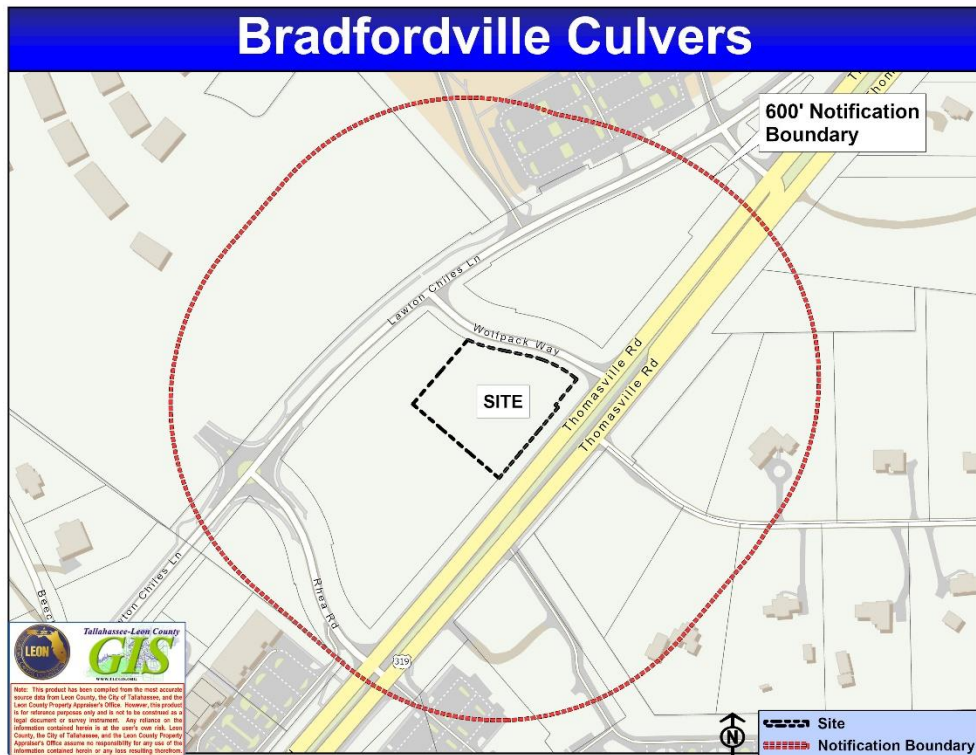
Bradfordville Culvers

600' Notification Boundary

Thomasville Rd

Lawton Chiles Ln

Wolfpack Way

SITE

Thomasville Rd

Thomasville Rd

Lawton Chiles Ln

Beec

Rhea Rd

319

LEON

Tallahassee-Leon County GIS

www.tlcgis.org

Note: This product has been compiled from the most accurate source data from Leon County, the City of Tallahassee, and the Leon County Property Appraiser's Office. However, this product is for reference purposes only and is not to be construed as a legal document or survey instrument. Any reliance on the information contained herein is at the user's own risk. Leon County, the City of Tallahassee, and the Leon County Property Appraiser's Office assume no responsibility for any use of the information contained herein or any loss resulting therefrom.

N

Site

Notification Boundary